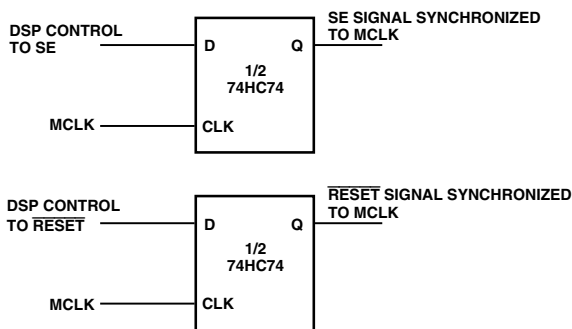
DSP CONTROL TO SE

D

Q

SE SIGNAL SYNCHRONIZED TO MCLK

1/2
74HC74

MCLK

CLK

DSP CONTROL TO $\overline{\text{RESET}}$

D

Q

$\overline{\text{RESET}}$ SIGNAL SYNCHRONIZED TO MCLK

1/2
74HC74

MCLK

CLK